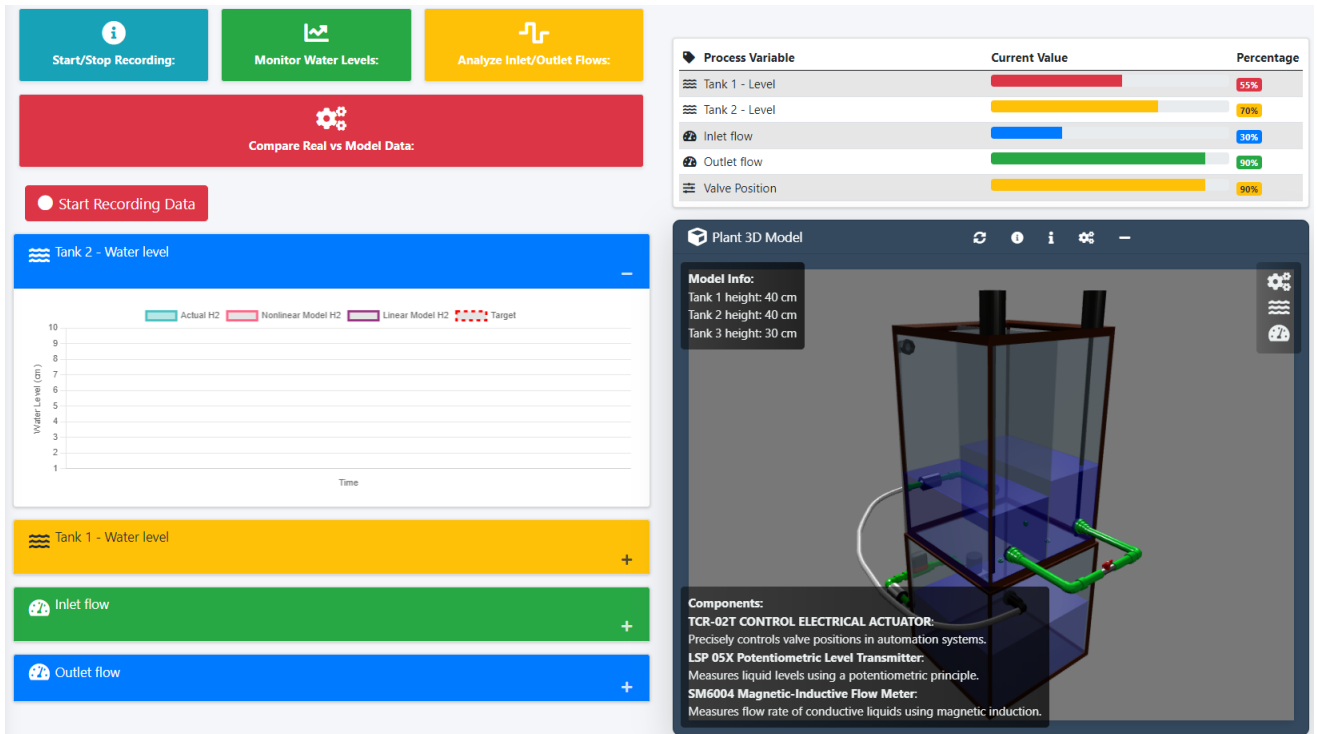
Start/Stop Recording:

Monitor Water Levels:

Analyze Inlet/Outlet Flows:

Compare Real vs Model Data:

Start Recording Data

Tank 2 - Water level

−

Actual H2 Nonlinear Model H2 Linear Model H2 Target

10
9
8
7
6
5
4
3
2
1

Water Level (cm)

Time

Tank 1 - Water level

+

Inlet flow

+

Outlet flow

+

| Process Variable | Current Value | Percentage |
|---|---|---|
| Tank 1 - Level | | 55% |
| Tank 2 - Level | | 70% |
| Inlet flow | | 30% |
| Outlet flow | | 90% |
| Valve Position | | 90% |

Plant 3D Model

Model Info:
Tank 1 height: 40 cm
Tank 2 height: 40 cm
Tank 3 height: 30 cm

Components:
TCR-02T CONTROL ELECTRICAL ACTUATOR:
Precisely controls valve positions in automation systems.
LSP 05X Potentiometric Level Transmitter:
Measures liquid levels using a potentiometric principle.
SM6004 Magnetic-Inductive Flow Meter:
Measures flow rate of conductive liquids using magnetic induction.